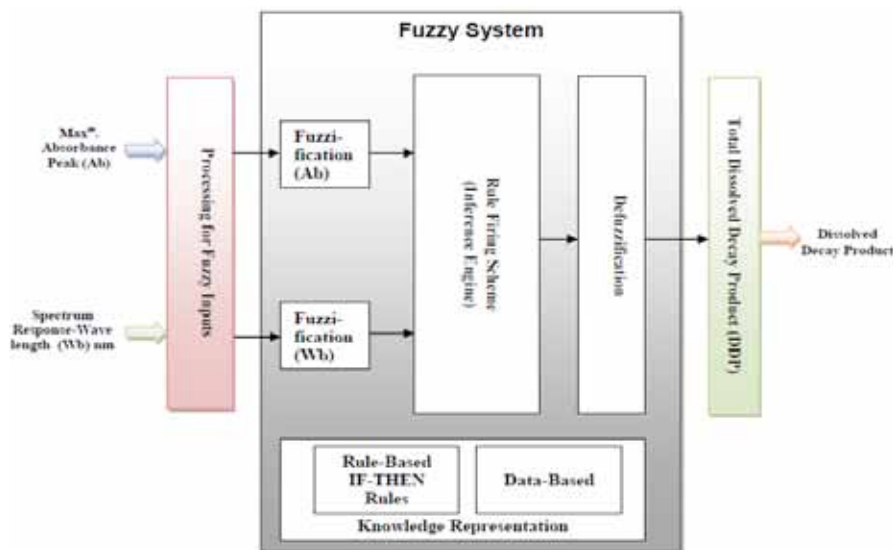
Fuzzy System

Max^m. Absorbance Peak (Ab)

Spectrum Response-Wave length (Wb) nm

Processing for Fuzzy Inputs

Fuzzification (Ab)

Fuzzification (Wb)

Rule Firing Scheme (Inference Engine)

Defuzzification

Total Dissolved Decay Product (DDP)

Dissolved Decay Product

Rule-Based IF-THEN Rules

Data-Based

Knowledge Representation